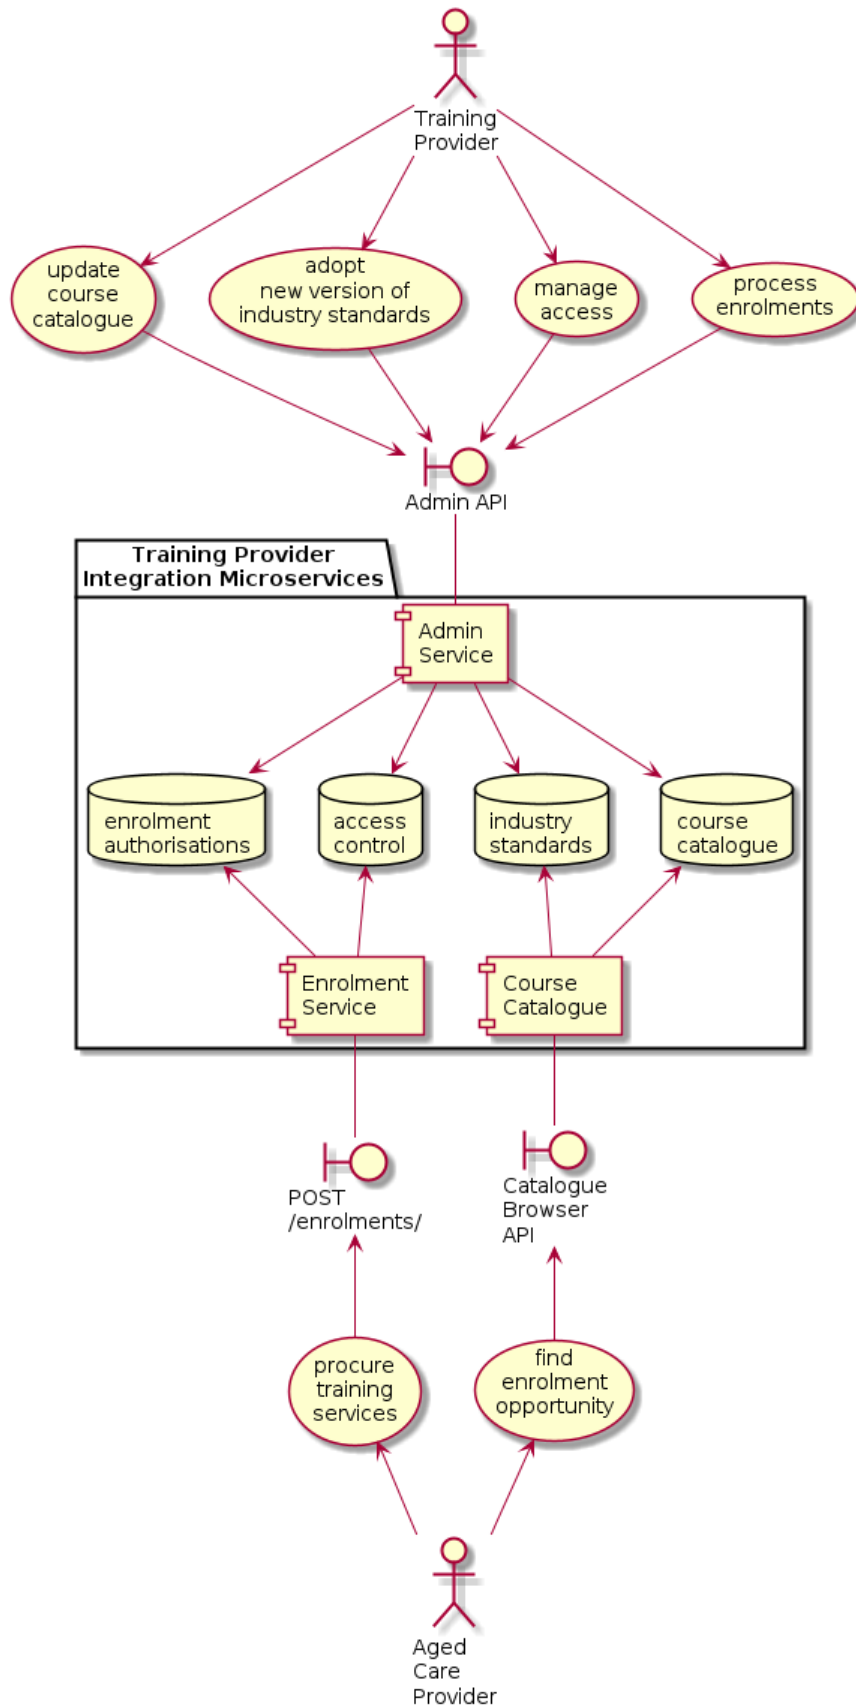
Training Provider

update course catalogue

adopt new version of industry standards

manage access

process enrolments

Admin API

Training Provider Integration Microservices

Admin Service

enrolment authorisations

access control

industry standards

course catalogue

Enrolment Service

Course Catalogue

POST /enrolments/

Catalogue Browser API

procure training services

find enrolment opportunity

Aged Care Provider